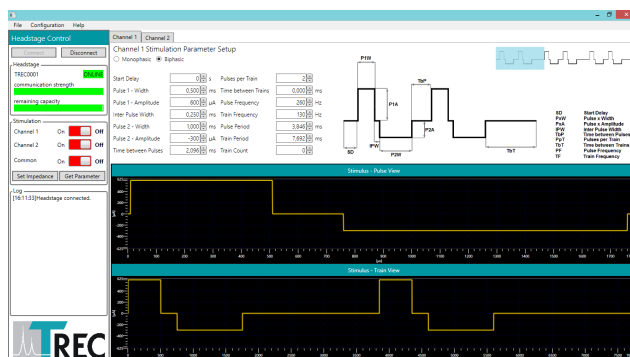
File Configuration Help

Headstage Control

Connect Disconnect

Headstage

TREC0001 ONLINE

communication strength

remaining capacity

Stimulation

Channel 1 On Off

Channel 2 On Off

Common On Off

Set Impedance Get Parameter

Log

[16:11:33] Headstage connected.

TREC

Channel 1 Channel 2

Channel 1 Stimulation Parameter Setup

Monophasic Biphasic

| | | | | | |
|---|---|---|---|---|---|
| Start Delay | 0 | s | Pulses per Train | 2 | |
| Pulse 1 - Width | 0,500 | ms | Time between Trains | 0,000 | ms |
| Pulse 1 - Amplitude | 600 | µA | Pulse Frequency | 260 | Hz |
| Inter Pulse Width | 0,250 | ms | Train Frequency | 130 | Hz |
| Pulse 2 - Width | 1,000 | ms | Pulse Period | 3,846 | ms |
| Pulse 2 - Amplitude | -300 | µA | Train Period | 7,692 | ms |
| Time between Pulses | 2,096 | ms | Train Count | 0 | |

P1W

P1A

IPW

SD

P2W

TbP

P2A

TbT

SD Start Delay
PxW Pulse x Width
PxA Pulse x Amplitude
IPW Inter Pulse Width
TbP Time between Pulses
PpT Pulses per Train
TbT Time between Trains
PF Pulse Frequency
TF Train Frequency

Stimulus - Pulse View

Stimulus - Train View

[µs]

[µA]